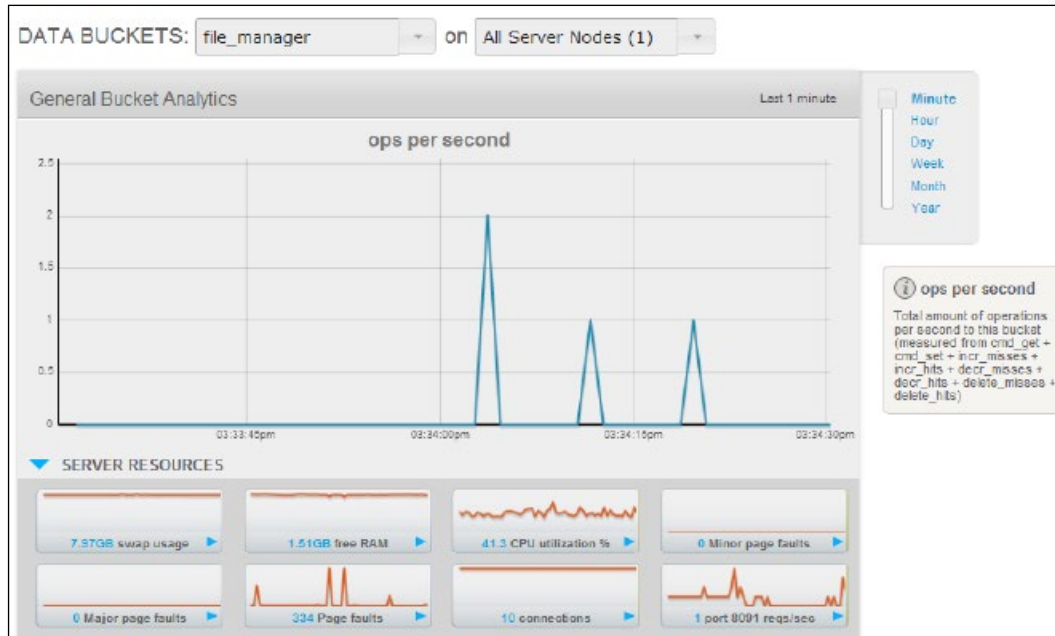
DATA BUCKETS: file_manager on All Server Nodes (1)

General Bucket Analytics

Last 1 minute

Minute
Hour
Day
Week
Month
Year

ops per second

2.5
2
1.5
1
0.5
0

03:33:45pm
03:34:00pm
03:34:15pm
03:34:30pm

ⓘ ops per second

Total amount of operations per second to this bucket (measured from cmd_get + cmd_set + incr_misses + incr_hits + decr_misses + decr_hits + delete_misses + delete_hits)

SERVER RESOURCES

7.97GB swap usage

1.51GB free RAM

41.3 CPU utilization %

0 Minor page faults

0 Major page faults

334 Page faults

10 connections

1 port 8091 reqs/sec